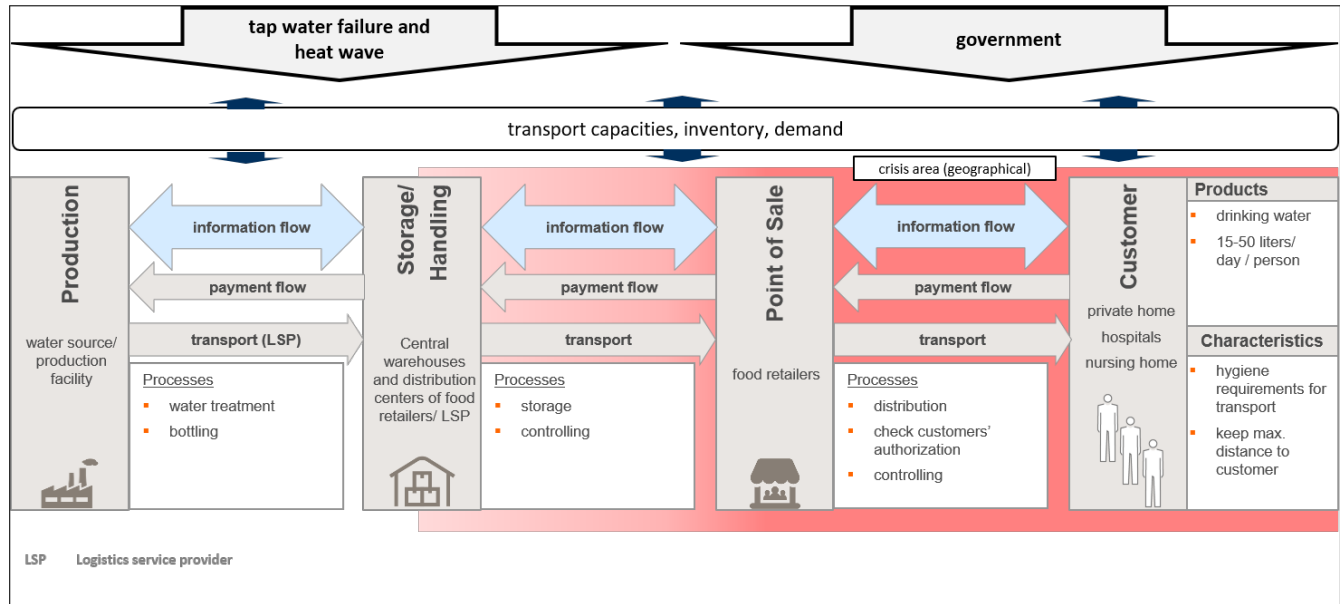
tap water failure and heat wave

government

transport capacities, inventory, demand

crisis area (geographical)

Production

water source/ production facility

information flow

payment flow

transport (LSP)

Processes
- water treatment
- bottling

Storage/ Handling

Central warehouses and distribution centers of food retailers/ LSP

information flow

payment flow

transport

Processes
- storage
- controlling

Point of Sale

food retailers

information flow

payment flow

transport

Processes
- distribution
- check customers' authorization
- controlling

Customer

private home
hospitals
nursing home

Products
- drinking water
- 15-50 liters/ day / person

Characteristics
- hygiene requirements for transport
- keep max. distance to customer

LSP Logistics service provider